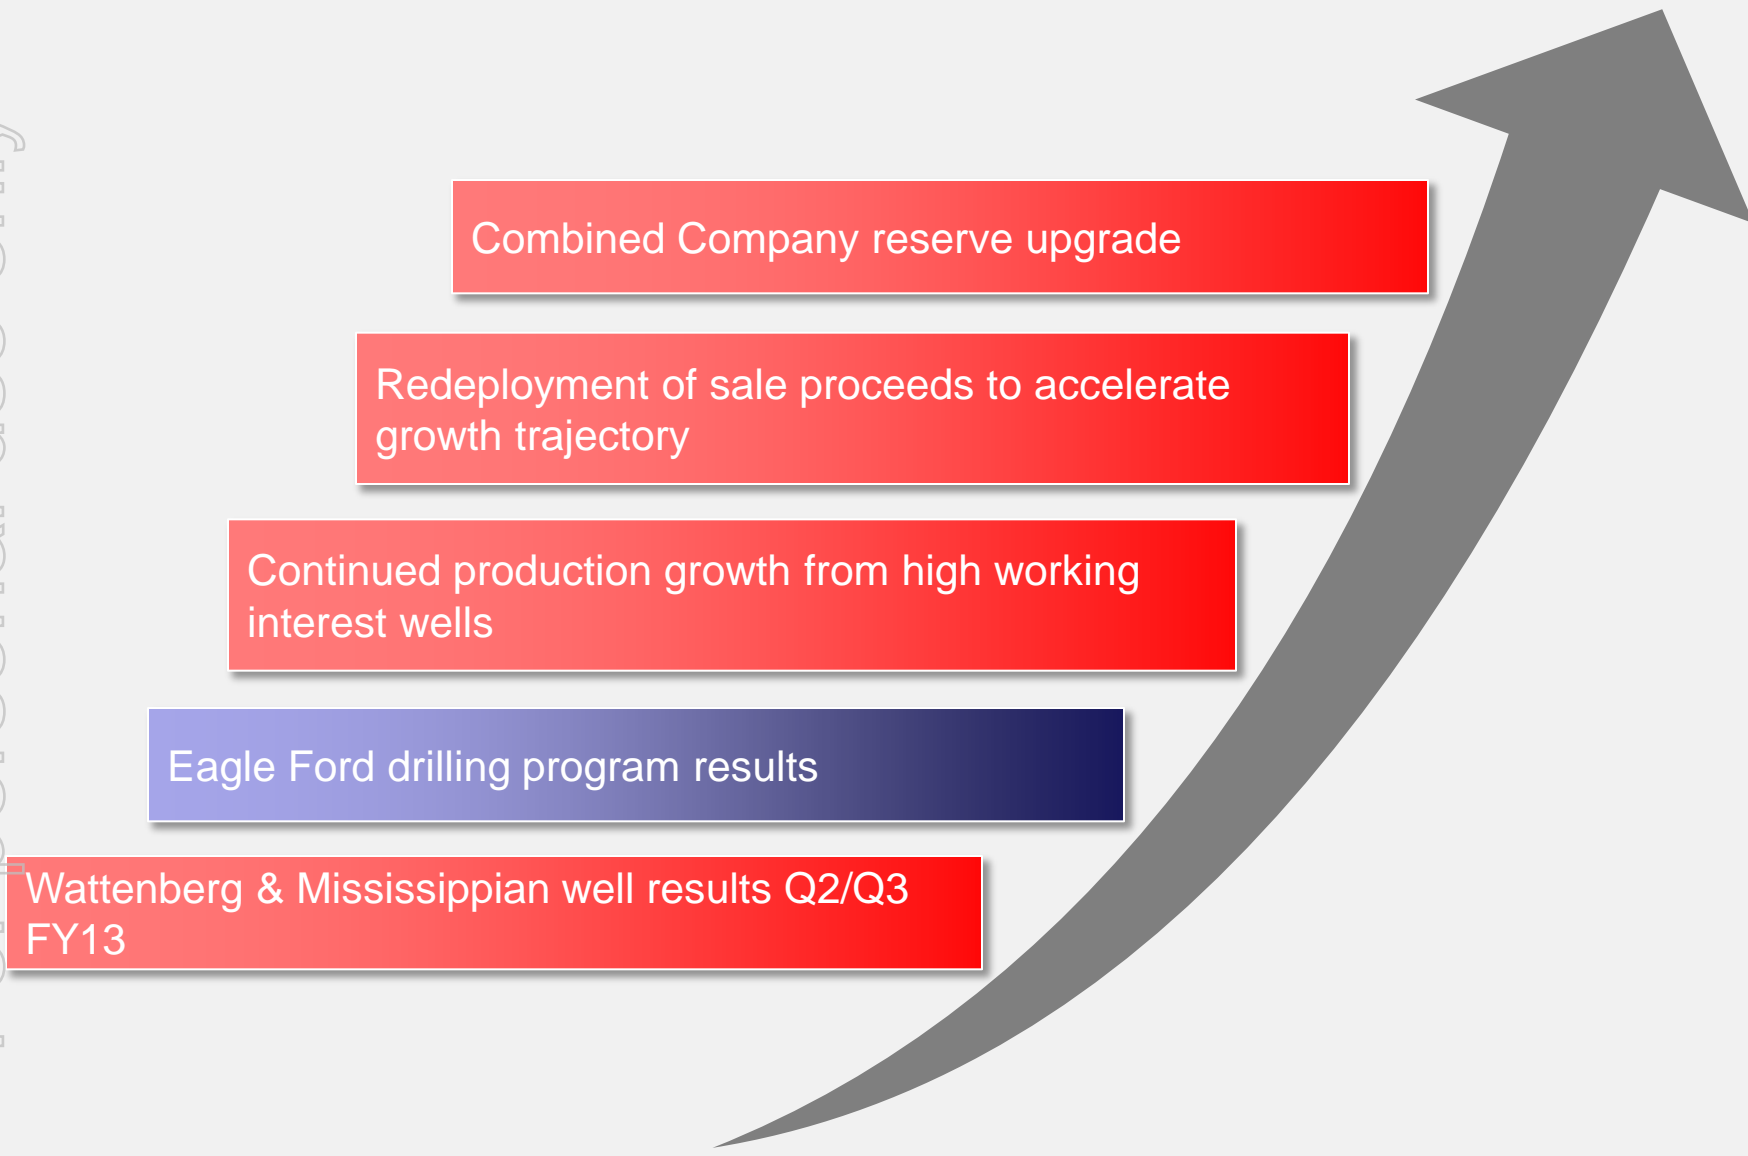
Combined Company reserve upgrade

Redeployment of sale proceeds to accelerate growth trajectory

Continued production growth from high working interest wells

Eagle Ford drilling program results

Wattenberg & Mississippian well results Q2/Q3 FY13